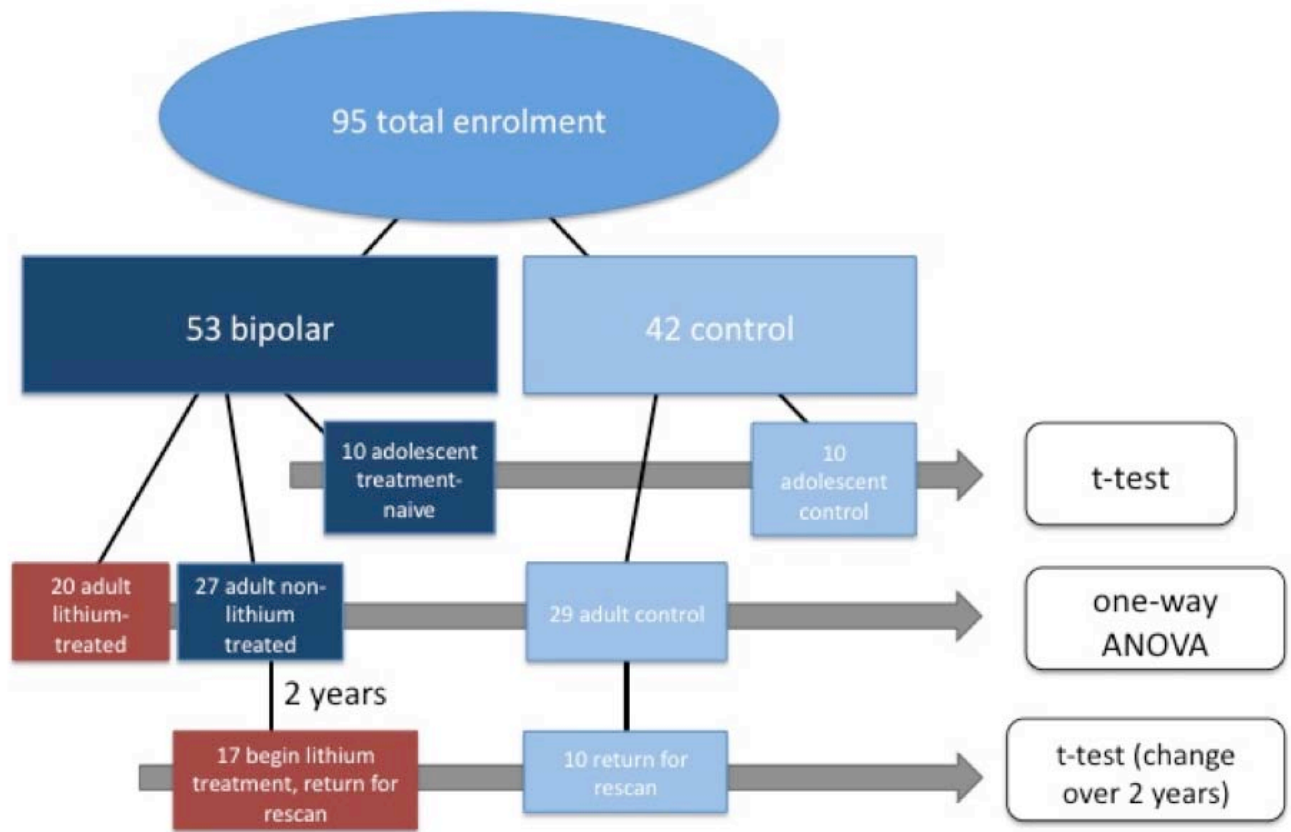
95 total enrolment

53 bipolar

42 control

10 adolescent treatment-naive

10 adolescent control

t-test

20 adult lithium-treated

27 adult non-lithium treated

29 adult control

one-way ANOVA

2 years

17 begin lithium treatment, return for rescan

10 return for rescan

t-test (change over 2 years)